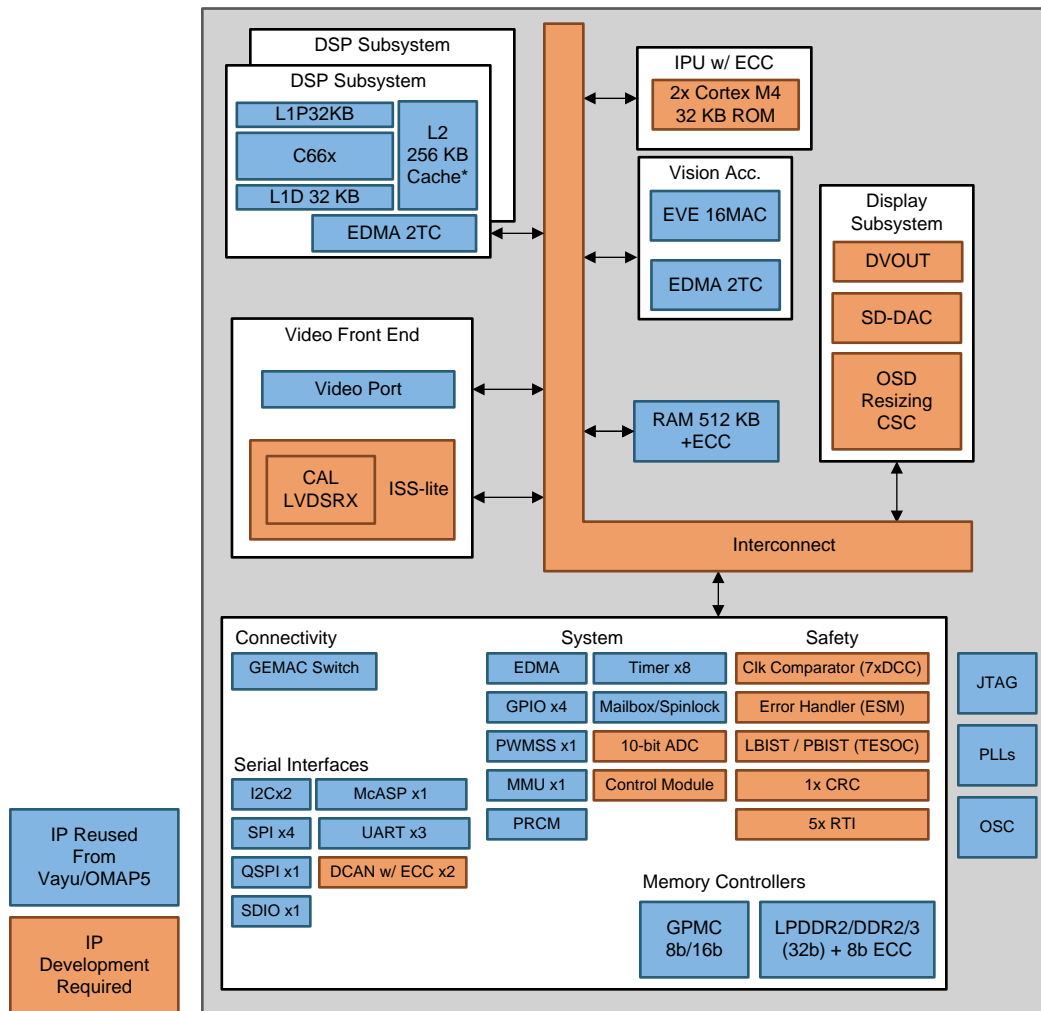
DSP Subsystem

DSP Subsystem

L1P32KB

C66x

L1D 32 KB

L2 256 KB Cache*

EDMA 2TC

IPU w/ ECC

2x Cortex M4 32 KB ROM

Vision Acc.

EVE 16MAC

EDMA 2TC

Display Subsystem

DVOUT

SD-DAC

OSD Resizing CSC

Video Front End

Video Port

CAL LVDSRX

ISS-lite

RAM 512 KB +ECC

Interconnect

Connectivity

GEMAC Switch

Serial Interfaces

I2Cx2

McASP x1

SPI x4

UART x3

QSPI x1

DCAN w/ ECC x2

SDIO x1

System

EDMA

Timer x8

GPIO x4

Mailbox/Spinlock

PWMSS x1

10-bit ADC

MMU x1

Control Module

PRCM

Safety

Clk Comparator (7xDCC)

Error Handler (ESM)

LBIST / PBIST (TESOC)

1x CRC

5x RTI

Memory Controllers

GPMC 8b/16b

LPDDR2/DDR2/3 (32b) + 8b ECC

JTAG

PLLs

OSC

IP Reused From Vayu/OMAP5

IP Development Required